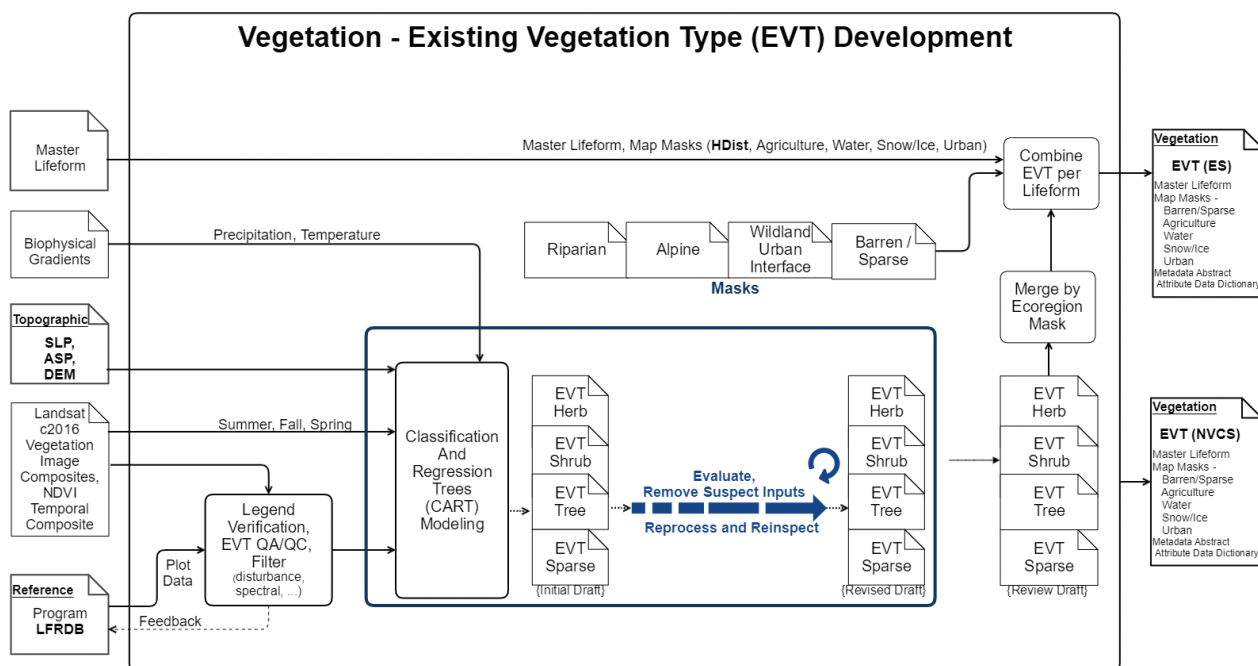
Vegetation - Existing Vegetation Type (EVT) Development

Master Lifeform

Master Lifeform, Map Masks (HDist, Agriculture, Water, Snow/Ice, Urban)

Combine EVT per Lifeform

Vegetation
EVT (ES)
Master Lifeform
Map Masks -
Barren/Sparse
Agriculture
Water
Snow/Ice
Urban
Metadata Abstract
Attribute Data Dictionary

Biophysical Gradients

Precipitation, Temperature

Riparian

Alpine

Wildland Urban Interface

Barren / Sparse

Masks

Merge by Ecoregion Mask

Topographic
SLP, ASP, DEM

Landsat c2016 Vegetation Image Composites, NDVI Temporal Composite

Summer, Fall, Spring

Classification And Regression Trees (CART) Modeling

EVT Herb
EVT Shrub
EVT Tree
EVT Sparse
{Initial Draft}

Evaluate, Remove Suspect Inputs
Reprocess and Reinspect

EVT Herb
EVT Shrub
EVT Tree
EVT Sparse
{Revised Draft}

EVT Herb
EVT Shrub
EVT Tree
EVT Sparse
{Review Draft}

Vegetation
EVT (NVCS)
Master Lifeform
Map Masks -
Barren/Sparse
Agriculture
Water
Snow/Ice
Urban
Metadata Abstract
Attribute Data Dictionary

Legend Verification, EVT QA/QC, Filter (disturbance, spectral, ...)

Plot Data

Reference
Program
LFRDB

Feedback